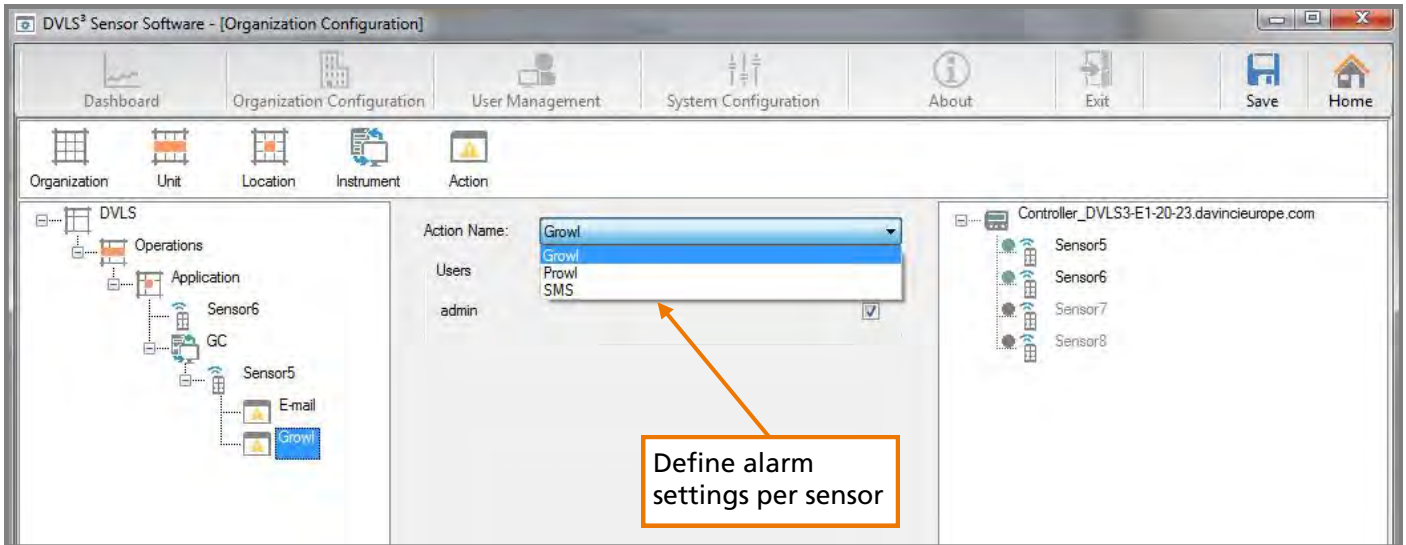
DVLS³ Sensor Software - [Organization Configuration]

Dashboard
Organization Configuration
User Management
System Configuration
About
Exit
Save
Home

Organization
Unit
Location
Instrument
Action

DVLS
Operations
Application
Sensor6
GC
Sensor5
E-mail
Growl

Action Name: Growl
Growl
Prowl
SMS
Users
admin

Controller_DVLS3-E1-20-23.davincieurope.com
Sensor5
Sensor6
Sensor7
Sensor8

Define alarm settings per sensor